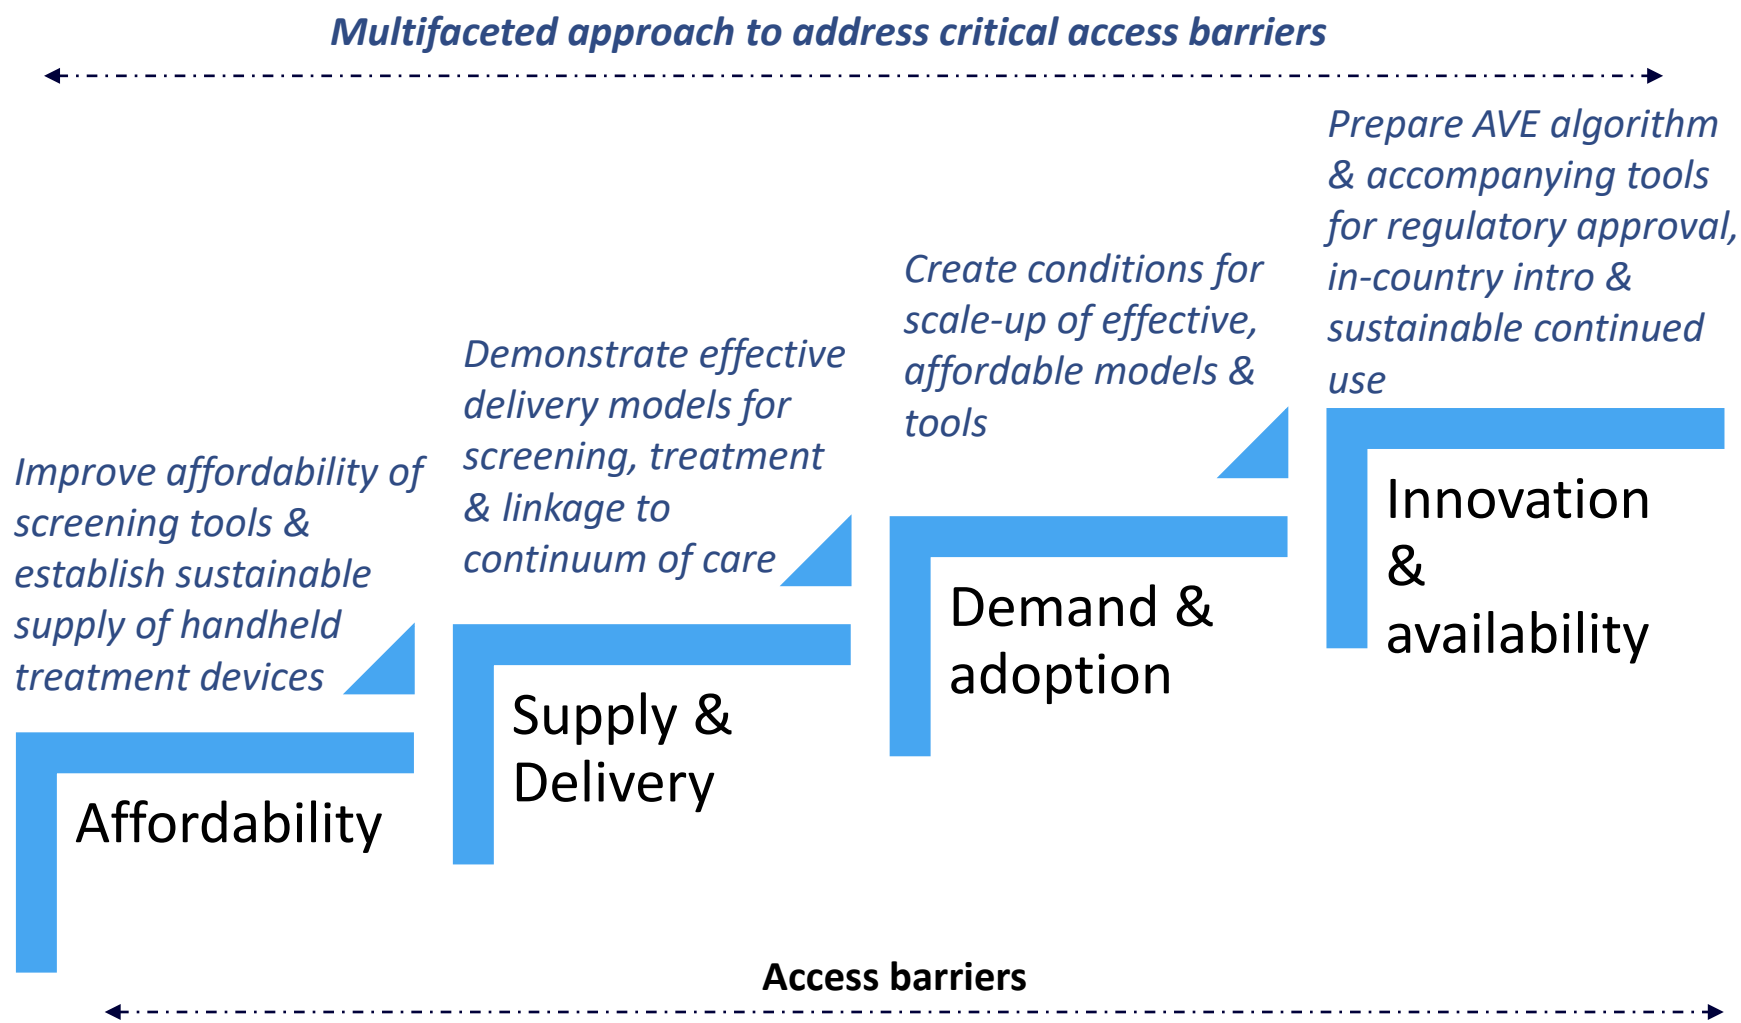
Multifaceted approach to address critical access barriers

Prepare AVE algorithm & accompanying tools for regulatory approval, in-country intro & sustainable continued use

Create conditions for scale-up of effective, affordable models & tools

Demonstrate effective delivery models for screening, treatment & linkage to continuum of care

Improve affordability of screening tools & establish sustainable supply of handheld treatment devices

Innovation & availability

Demand & adoption

Supply & Delivery

Affordability

Access barriers